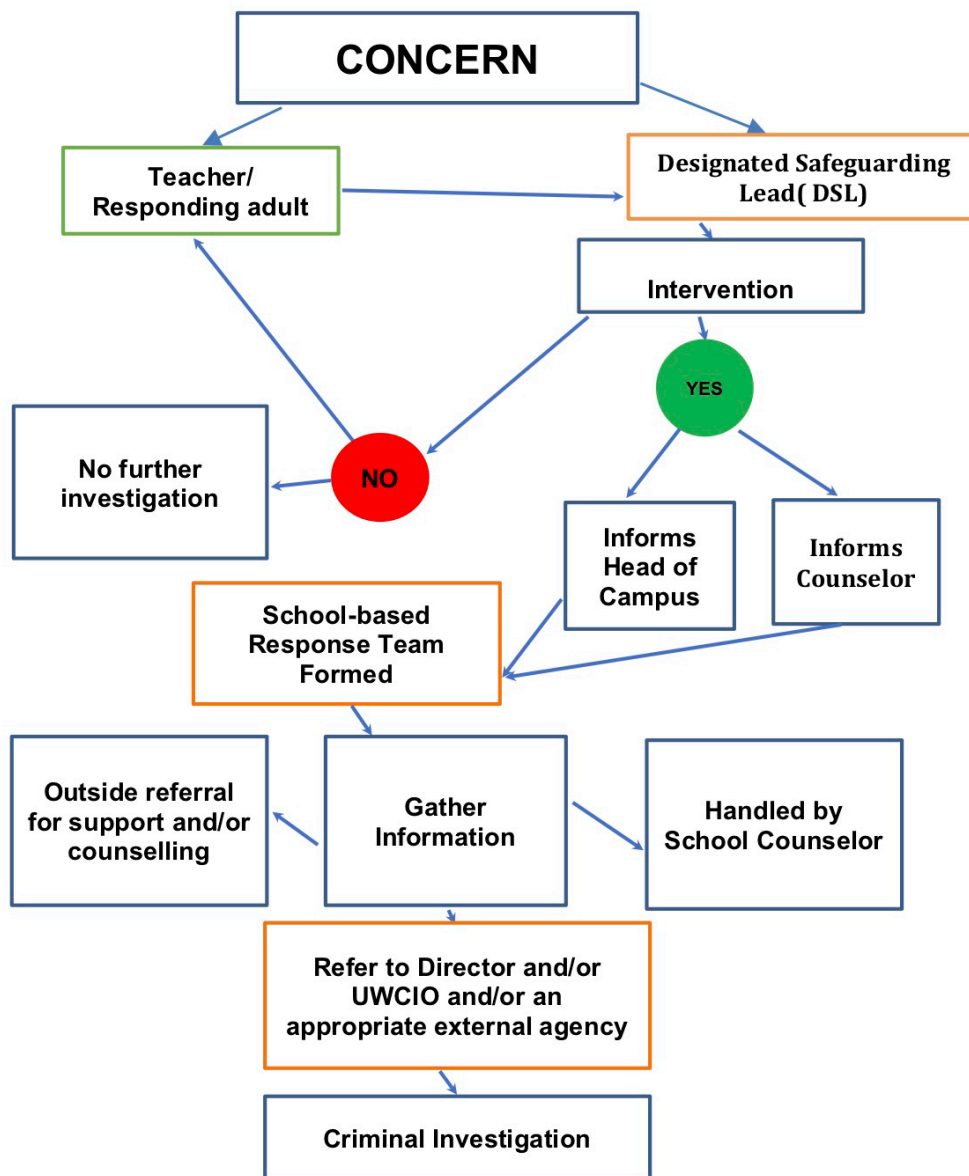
CONCERN

Teacher/
Responding adult

Designated Safeguarding Lead( DSL)

Intervention

YES

NO

No further investigation

Informs Head of Campus

Informs Counselor

School-based Response Team Formed

Outside referral for support and/or counselling

Gather Information

Handled by School Counselor

Refer to Director and/or UWCIO and/or an appropriate external agency

Criminal Investigation